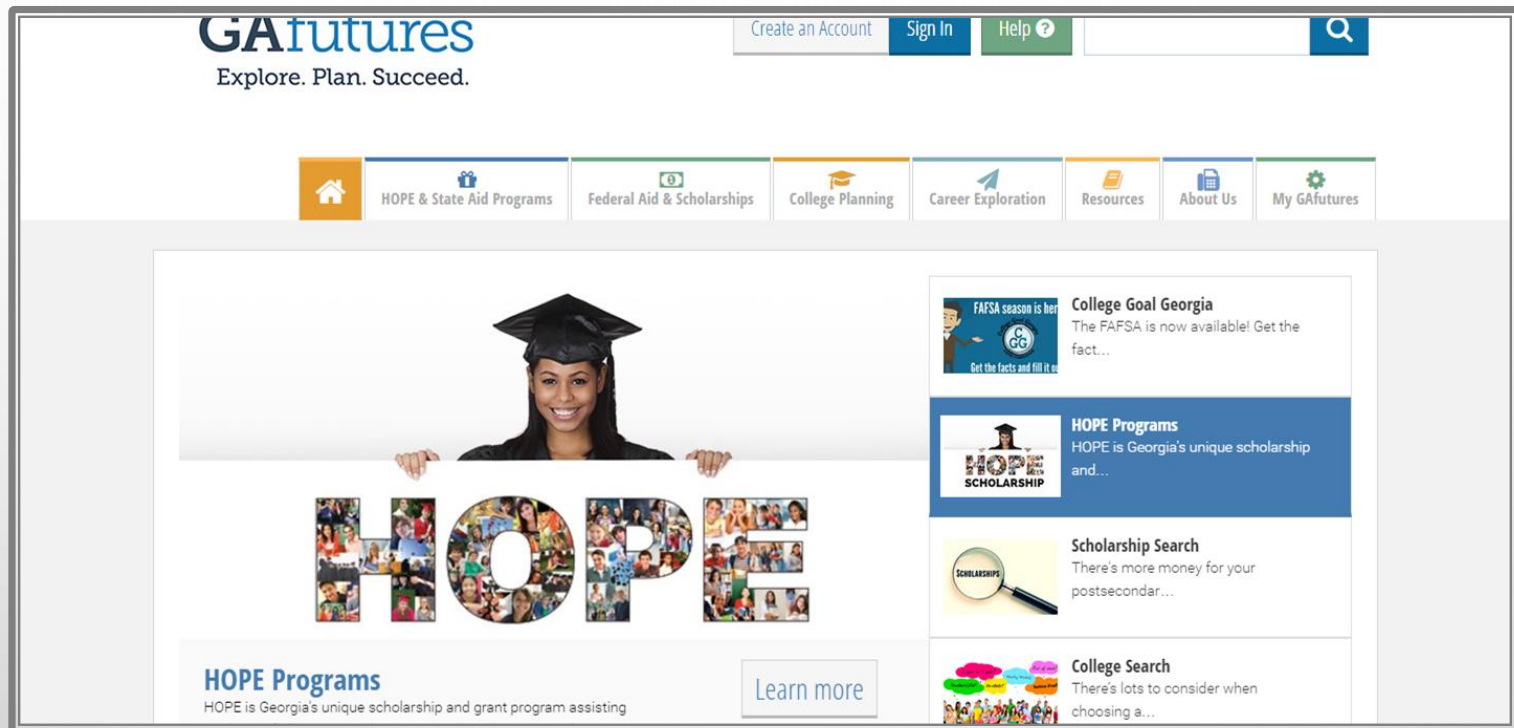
GAfutures
Explore. Plan. Succeed.

Create an Account
Sign In
Help

HOPE & State Aid Programs
Federal Aid & Scholarships
College Planning
Career Exploration
Resources
About Us
My GAfutures

HOPE

HOPE Programs
HOPE is Georgia's unique scholarship and grant program assisting

Learn more

FAFSA season is her
CGG
Get the facts and fill it ou

College Goal Georgia
The FAFSA is now available! Get the fact...

HOPE SCHOLARSHIP

HOPE Programs
HOPE is Georgia's unique scholarship and...

SCHOLARSHIPS

Scholarship Search
There's more money for your postsecondar...

College Search
There's lots to consider when choosing a...